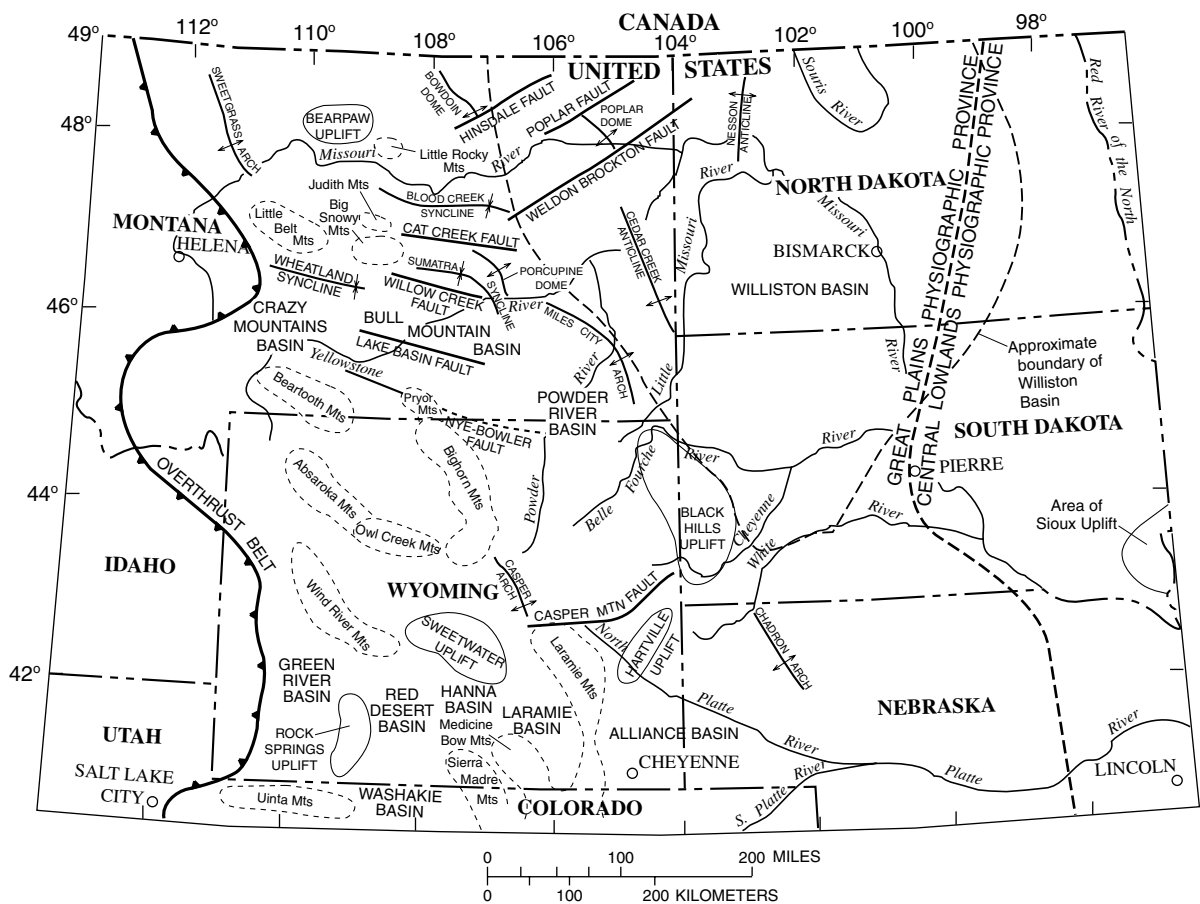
49° 112° 110° 108° 106° CANADA 104° 102° 100° 98°

UNITED STATES

SWEET GRASS ARCH

BEARPAW UPLIFT

BOWDOIN DOME

HINSDALE FAULT

POPLAR FAULT

POPLAR DOME

NESSON ANTICLINE

Souris River

Red River of the North

48°

Missouri

Little Rocky Mts

River

WELDON BROCKTON FAULT

GREAT PLAINS PHYSIOGRAPHIC PROVINCE

CENTRAL LOWLANDS PHYSIOGRAPHIC PROVINCE

Judith Mts

BLOOD CREEK SYNCLINE

River

NORTH DAKOTA

Missouri

MONTANA

Little Belt Mts

Big Snowy Mts

CAT CREEK FAULT

CEDAR CREEK ANTICLINE

Missouri

HELENA

BISMARCK

WHEATLAND SYNCLINE

SUMATRA

PORCUPINE DOME

WILLOW CREEK FAULT

SYNCLINE

WILLISTON BASIN

46°

CRAZY MOUNTAINS BASIN

BULL MOUNTAIN BASIN

River

MILES CITY ARCH

LAKE BASIN FAULT

Yellowstone

River

Little

River

Approximate boundary of Williston Basin

Beartooth Mts

Pryor Mts

POWDER RIVER BASIN

NYE-BOWLER FAULT

River

SOUTH DAKOTA

OVERTHRUST BELT

Absaroka Mts

Bighorn Mts

Belle Fourche

River

PIERRE

44°

Powder

Owl Creek Mts

BLACK HILLS UPLIFT

Cheyenne

River

White

Area of Sioux Uplift

IDAHO

CASPER ARCH

WYOMING

Wind River Mts

CASPER MTN FAULT

SWEETWATER UPLIFT

North

HARTVILLE UPLIFT

CHADRON ARCH

42°

GREEN RIVER BASIN

RED DESERT BASIN

HANNA BASIN

Laramie Mts

LARAMIE BASIN

NEBRASKA

UTAH

ROCK SPRINGS UPLIFT

Medicine Bow Mts

ALLIANCE BASIN

Platte

River

River

SALT LAKE CITY

Sierra Madre Mts

CHEYENNE

River

Platte

LINCOLN

Uinta Mts

WASHAKIE BASIN

COLORADO

S. Platte

0 100 200 MILES

0 100 200 KILOMETERS